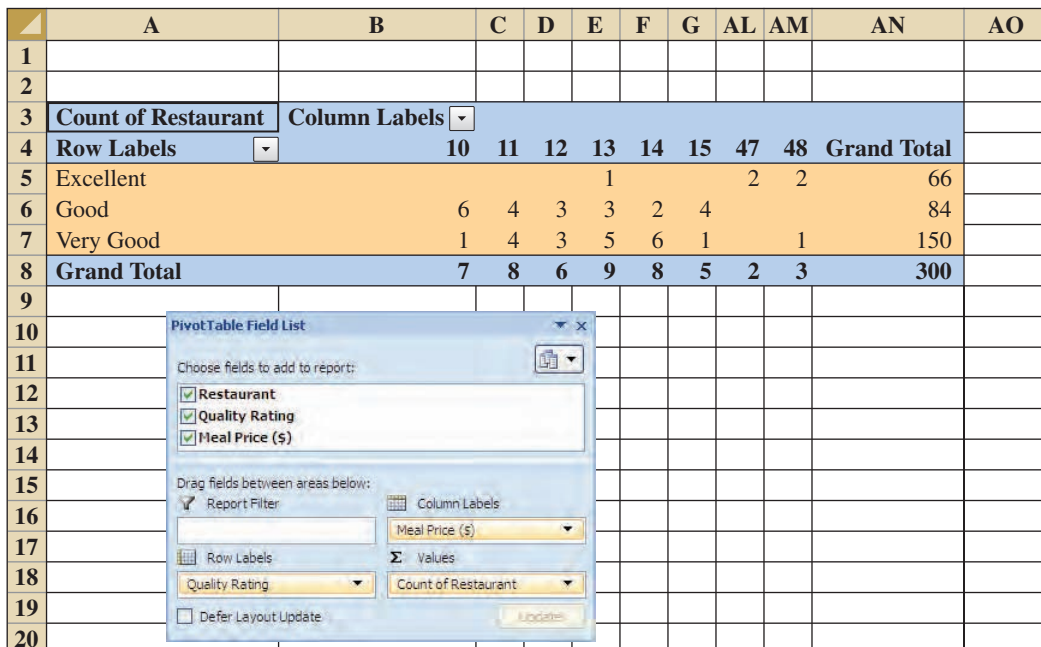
|  | A | B | C | D | E | F | G | AL | AM | AN | AO |
|---|---|---|---|---|---|---|---|---|---|---|---|
| 1 |  |  |  |  |  |  |  |  |  |  |  |
| 2 |  |  |  |  |  |  |  |  |  |  |  |
| 3 | Count of Restaurant | Column Labels |  |  |  |  |  |  |  |  |  |
| 4 | Row Labels | 10 | 11 | 12 | 13 | 14 | 15 | 47 | 48 | Grand Total |  |
| 5 | Excellent |  |  |  | 1 |  |  | 2 | 2 | 66 |  |
| 6 | Good | 6 | 4 | 3 | 3 | 2 | 4 |  |  | 84 |  |
| 7 | Very Good | 1 | 4 | 3 | 5 | 6 | 1 |  | 1 | 150 |  |
| 8 | Grand Total | 7 | 8 | 6 | 9 | 8 | 5 | 2 | 3 | 300 |  |
| 9 |  |  |  |  |  |  |  |  |  |  |  |
| 10 |  |  |  |  |  |  |  |  |  |  |  |
| 11 |  |  |  |  |  |  |  |  |  |  |  |
| 12 |  |  |  |  |  |  |  |  |  |  |  |
| 13 |  |  |  |  |  |  |  |  |  |  |  |
| 14 |  |  |  |  |  |  |  |  |  |  |  |
| 15 |  |  |  |  |  |  |  |  |  |  |  |
| 16 |  |  |  |  |  |  |  |  |  |  |  |
| 17 |  |  |  |  |  |  |  |  |  |  |  |
| 18 |  |  |  |  |  |  |  |  |  |  |  |
| 19 |  |  |  |  |  |  |  |  |  |  |  |
| 20 |  |  |  |  |  |  |  |  |  |  |  |

PivotTable Field List

Choose fields to add to report:

Restaurant
Quality Rating
Meal Price ($)

Drag fields between areas below:

Report Filter

Column Labels

Meal Price ($)

Row Labels

Quality Rating

Σ Values

Count of Restaurant

Defer Layout Update

Update